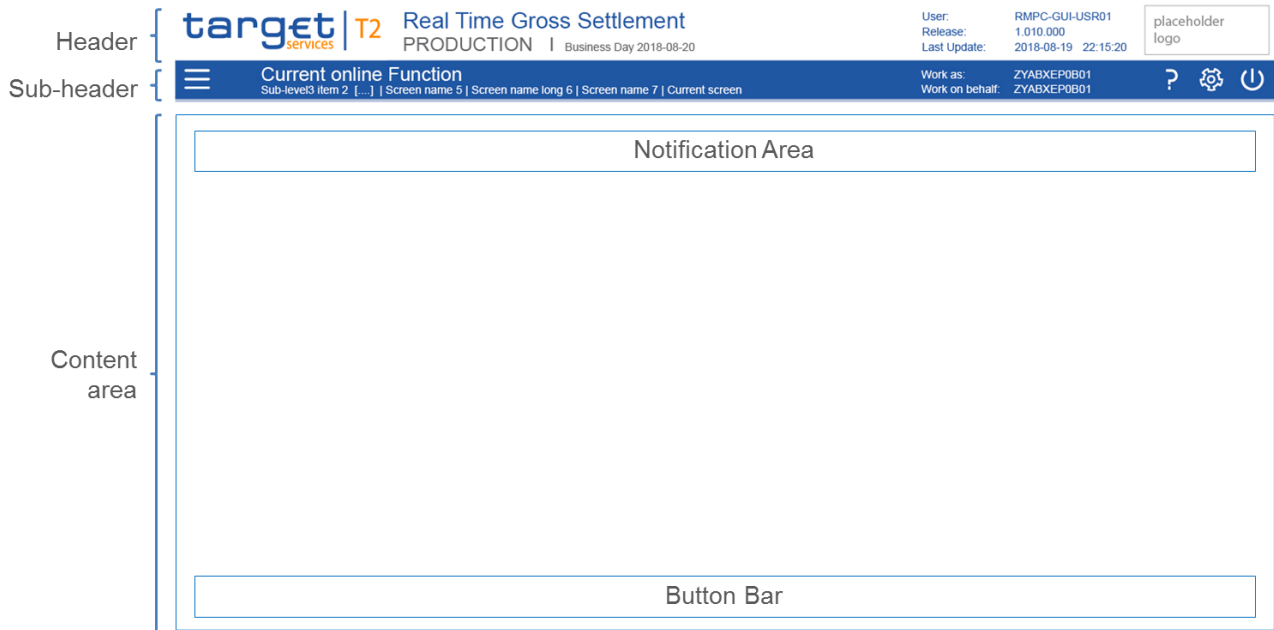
Header

target services | T2

Real Time Gross Settlement
PRODUCTION | Business Day 2018-08-20

User: RMPC-GUI-USR01
Release: 1.010.000
Last Update: 2018-08-19 22:15:20

placeholder logo

Sub-header

Current online Function
Sub-level3 item 2 [....] | Screen name 5 | Screen name long 6 | Screen name 7 | Current screen

Work as: ZYABXEP0B01
Work on behalf: ZYABXEP0B01

?

Content area

Notification Area

Button Bar